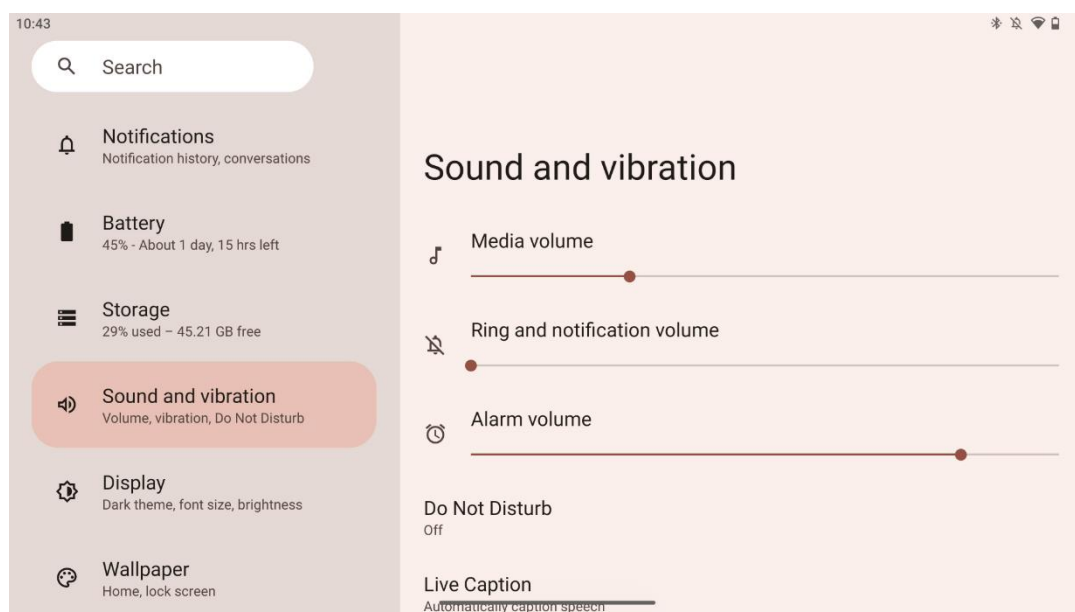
10:43

Search

Notifications
Notification history, conversations

Battery
45% - About 1 day, 15 hrs left

Storage
29% used – 45.21 GB free

Sound and vibration
Volume, vibration, Do Not Disturb

Display
Dark theme, font size, brightness

Wallpaper
Home, lock screen

Sound and vibration

Media volume

Ring and notification volume

Alarm volume

Do Not Disturb
Off

Live Caption
Automatically caption speech